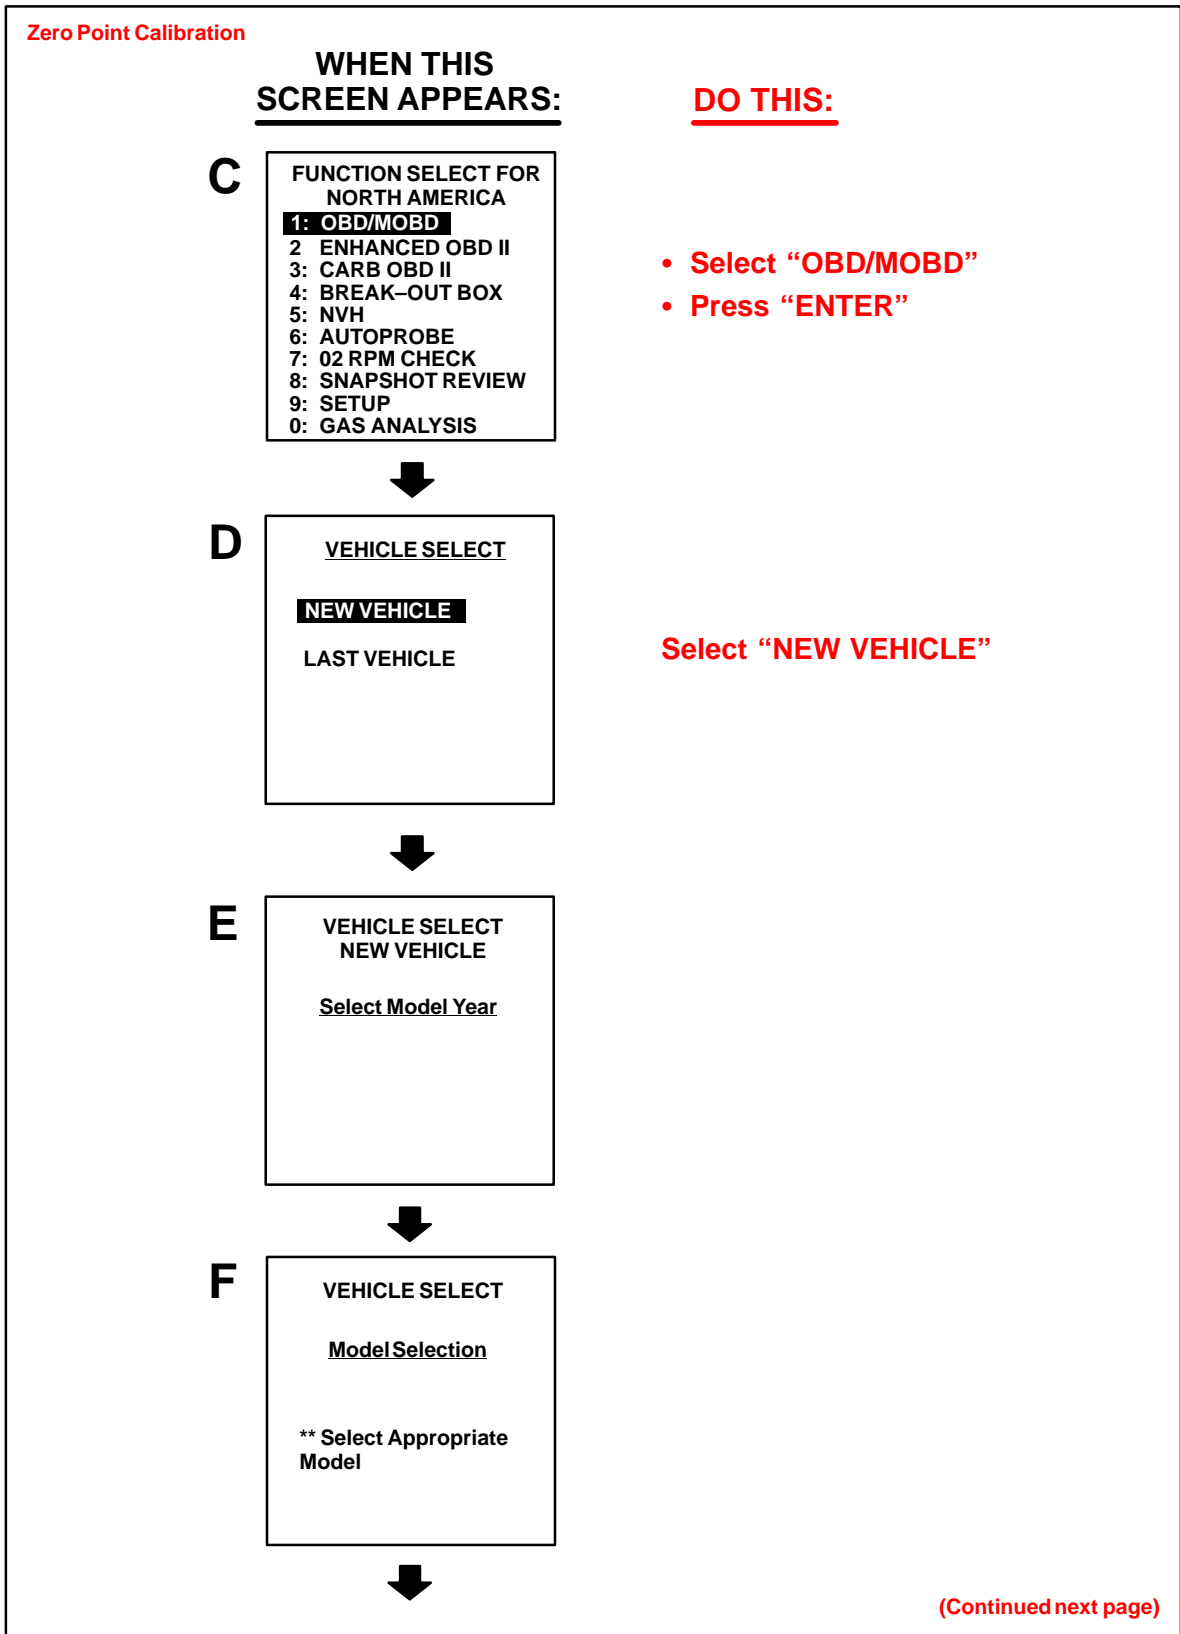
Zero Point Calibration

WHEN THIS SCREEN APPEARS:

DO THIS:

C

FUNCTION SELECT FOR NORTH AMERICA
1: OBD/MOBD
2 ENHANCED OBD II
3: CARB OBD II
4: BREAK–OUT BOX
5: NVH
6: AUTOPROBE
7: 02 RPM CHECK
8: SNAPSHOT REVIEW
9: SETUP
0: GAS ANALYSIS

• Select “OBD/MOBD”
• Press “ENTER”

D

VEHICLE SELECT

NEW VEHICLE

LAST VEHICLE

Select “NEW VEHICLE”

E

VEHICLE SELECT
NEW VEHICLE

Select Model Year

F

VEHICLE SELECT

Model Selection

** Select Appropriate Model

(Continued next page)